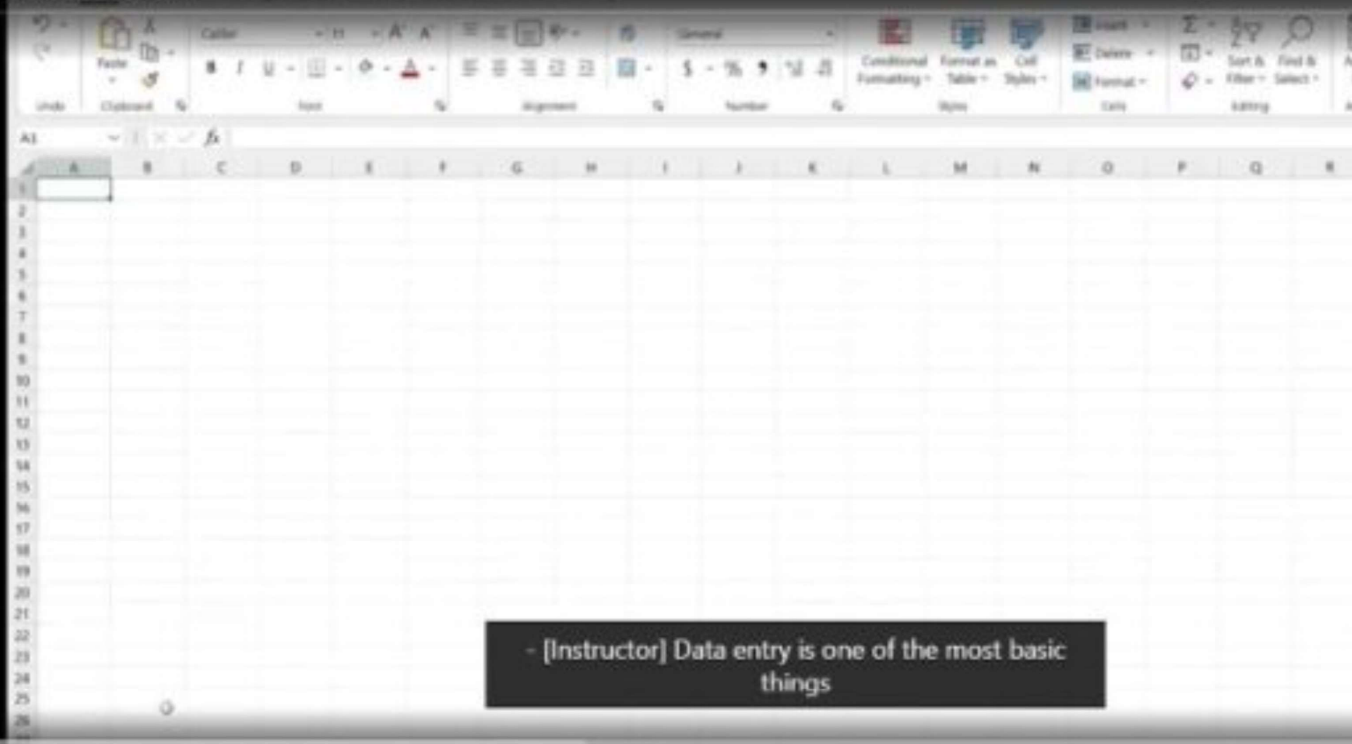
Undo
Paste
Clipboard
Calibri
11
A A
B I U
Font
Alignment
General
$ - % 9
Number
Conditional Formatting
Format as Table
Cell Styles
Styles
Insert
Delete
Format
Cells
Σ
Sort & Filter
Find & Select
Editing
A1
fx

| | A | B | C | D | E | F | G | H | I | J | K | L | M | N | O | P | Q | R |
|---|---|---|---|---|---|---|---|---|---|---|---|---|---|---|---|---|---|---|
| 1 | | | | | | | | | | | | | | | | | | |
| 2 | | | | | | | | | | | | | | | | | | |
| 3 | | | | | | | | | | | | | | | | | | |
| 4 | | | | | | | | | | | | | | | | | | |
| 5 | | | | | | | | | | | | | | | | | | |
| 6 | | | | | | | | | | | | | | | | | | |
| 7 | | | | | | | | | | | | | | | | | | |
| 8 | | | | | | | | | | | | | | | | | | |
| 9 | | | | | | | | | | | | | | | | | | |
| 10 | | | | | | | | | | | | | | | | | | |
| 11 | | | | | | | | | | | | | | | | | | |
| 12 | | | | | | | | | | | | | | | | | | |
| 13 | | | | | | | | | | | | | | | | | | |
| 14 | | | | | | | | | | | | | | | | | | |
| 15 | | | | | | | | | | | | | | | | | | |
| 16 | | | | | | | | | | | | | | | | | | |
| 17 | | | | | | | | | | | | | | | | | | |
| 18 | | | | | | | | | | | | | | | | | | |
| 19 | | | | | | | | | | | | | | | | | | |
| 20 | | | | | | | | | | | | | | | | | | |
| 21 | | | | | | | | | | | | | | | | | | |
| 22 | | | | | | | | | | | | | | | | | | |
| 23 | | | | | | | | | | | | | | | | | | |
| 24 | | | | | | | | | | | | | | | | | | |
| 25 | | | | | | | | | | | | | | | | | | |
| 26 | | | | | | | | | | | | | | | | | | |

- [Instructor] Data entry is one of the most basic things